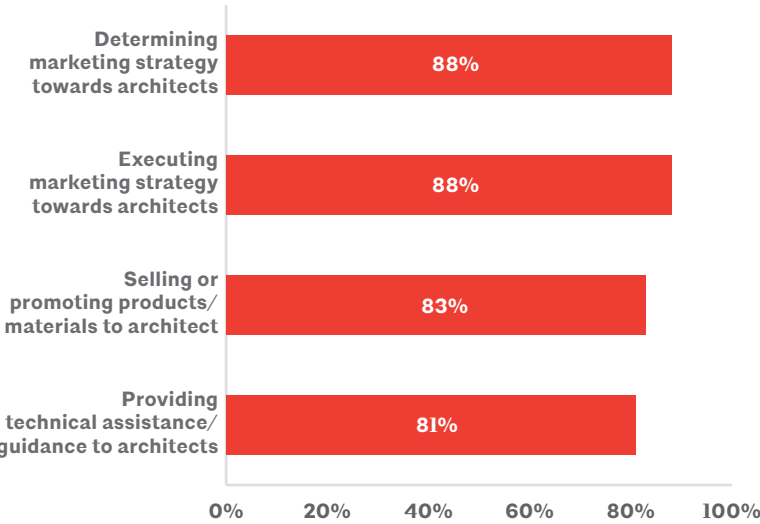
Determining marketing strategy towards architects
88%

Executing marketing strategy towards architects
88%

Selling or promoting products/ materials to architect
83%

Providing technical assistance/ guidance to architects
81%

0% 20% 40% 60% 80% 100%